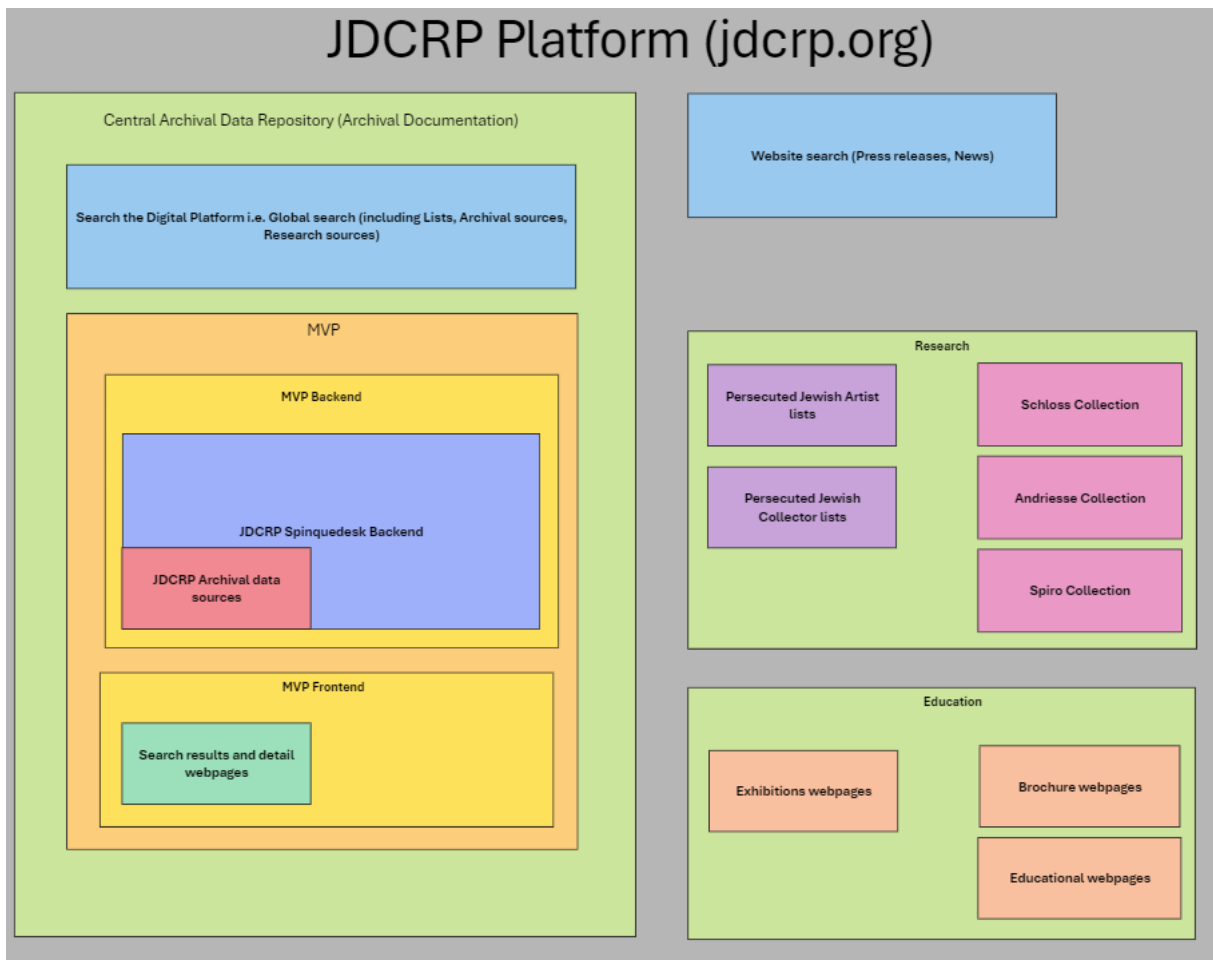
JDCRP Platform (jdcrp.org)

Central Archival Data Repository (Archival Documentation)

Search the Digital Platform i.e. Global search (including Lists, Archival sources, Research sources)

MVP

MVP Backend

JDCRP Spinquedesk Backend

JDCRP Archival data sources

MVP Frontend

Search results and detail webpages

Website search (Press releases, News)

Research

Persecuted Jewish Artist lists

Persecuted Jewish Collector lists

Schloss Collection

Andriesse Collection

Spiro Collection

Education

Exhibitions webpages

Brochure webpages

Educational webpages